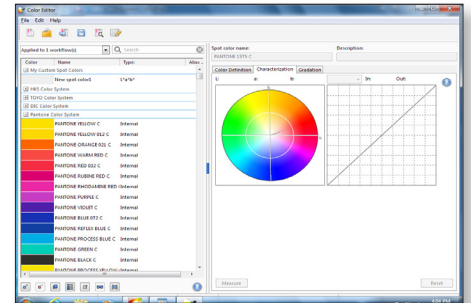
Color Editor

File Edit Help

Applied to 1 workflow(s)

Search

| Color | Name | Type | Alias |
|---|---|---|---|
| | My Custom Spot Colors | | |
| | New spot color1 | L*a*b* | |
| | HKS Color System | | |
| | TOYO Color System | | |
| | DIC Color System | | |
| | Pantone Color System | | |
| | PANTONE YELLOW C | Internal | |
| | PANTONE YELLOW 012 C | Internal | |
| | PANTONE ORANGE 021 C | Internal | |
| | PANTONE WARM RED C | Internal | |
| | PANTONE RED 032 C | Internal | |
| | PANTONE RUBINE RED C | Internal | |
| | PANTONE RHODAMINE RED C | Internal | |
| | PANTONE PURPLE C | Internal | |
| | PANTONE VIOLET C | Internal | |
| | PANTONE BLUE 072 C | Internal | |
| | PANTONE REFLEX BLUE C | Internal | |
| | PANTONE PROCESS BLUE C | Internal | |
| | PANTONE GREEN C | Internal | |
| | PANTONE BLACK C | Internal | |
| | PANTONE PROCESS YELLOW | Internal | |

Spot color name:
PANTONE 1375 C

Description:

Color Definition | Characterization | Gradation

L: a: b:

In Out

Measure

Reset

4:06 PM